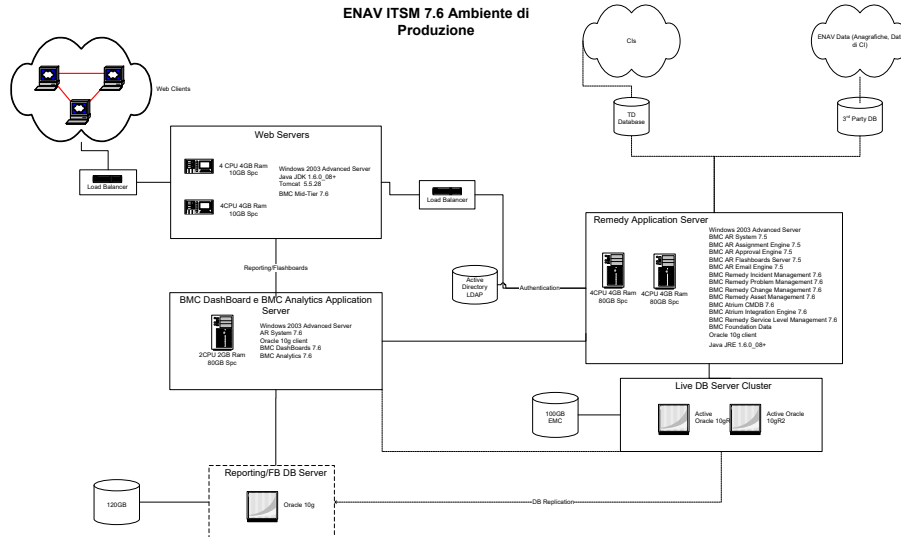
ENAV ITSM 7.6 Ambiente di Produzione

Web Clients

Load Balancer

Web Servers

4 CPU 4GB Ram 10GB Spc

4CPU 4GB Ram 10GB Spc

Windows 2003 Advanced Server
Java JDK 1.6.0_08+
Tomcat 5.5.28
BMC Mid-Tier 7.6

Load Balancer

CIs

TD Database

ENAV Data (Anagrafiche, Dati di CI)

3rd Party DB

Remedy Application Server

Windows 2003 Advanced Server
BMC AR System 7.5
BMC AR Assignment Engine 7.5
BMC AR Approval Engine 7.5
BMC AR Flashboards Server 7.5
BMC AR Email Engine 7.5
BMC Remedy Incident Management 7.6
BMC Remedy Problem Management 7.6
BMC Remedy Change Management 7.6
BMC Remedy Asset Management 7.6
BMC Atrium CMDB 7.6
BMC Atrium Integration Engine 7.6
BMC Remedy Service Level Management 7.6
BMC Foundation Data
Oracle 10g client
Java JRE 1.6.0_08+

4CPU 4GB Ram 80GB Spc

4CPU 4GB Ram 80GB Spc

Active Directory LDAP

Authentication

Reporting/Flashboards

BMC DashBoard e BMC Analytics Application Server

2CPU 2GB Ram 80GB Spc

Windows 2003 Advanced Server
AR System 7.6
Oracle 10g client
BMC DashBoards 7.6
BMC Analytics 7.6

Live DB Server Cluster

100GB EMC

Active Oracle 10gR

Active Oracle 10gR2

Reporting/FB DB Server

120GB

Oracle 10g

DB Replication